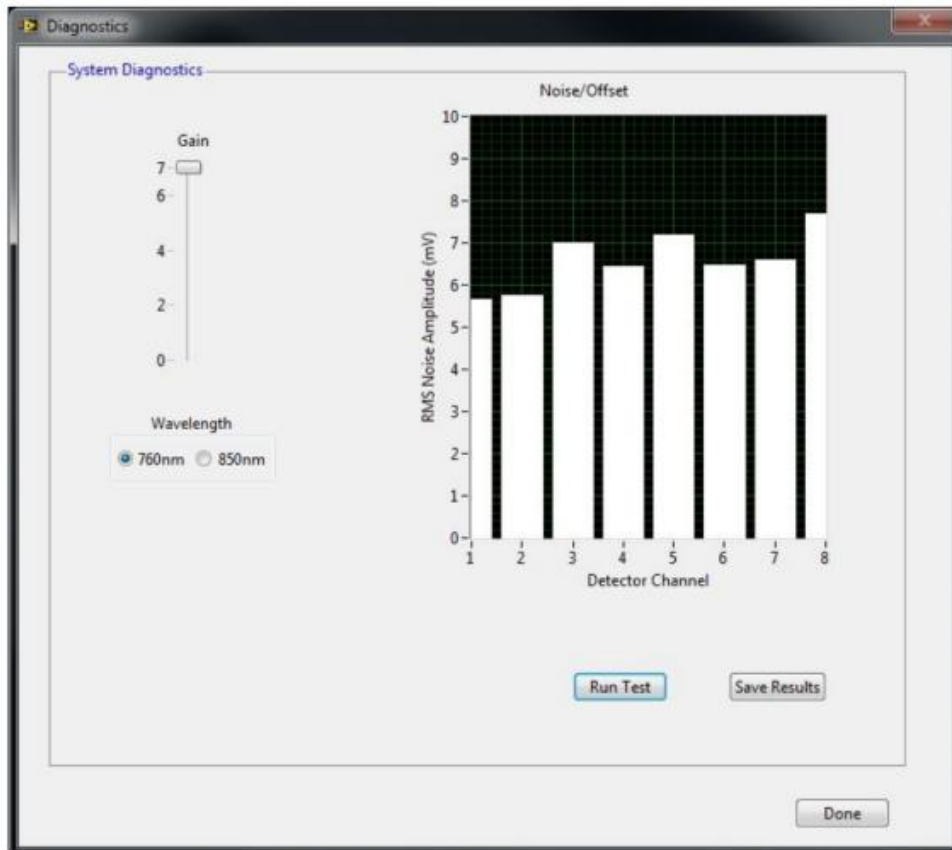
Diagnostics

System Diagnostics

Gain

7
6
4
2
0

Wavelength

760nm 850nm

Noise/Offset

10
9
8
7
6
5
4
3
2
1
0

RMS Noise Amplitude (mV)

1 2 3 4 5 6 7 8

Detector Channel

Run Test

Save Results

Done